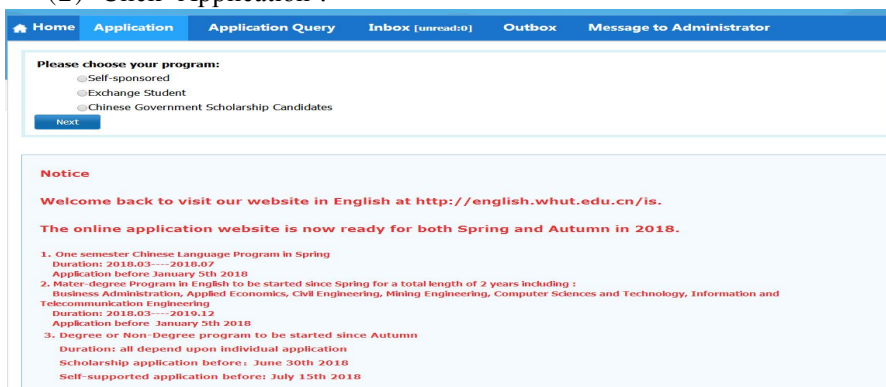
(2) Click "Application".

Home Application Application Query Inbox [unread:0] Outbox Message to Administrator

Please choose your program:
Self-sponsored
Exchange Student
Chinese Government Scholarship Candidates
Next

Notice

Welcome back to visit our website in English at http://english.whut.edu.cn/is.

The online application website is now ready for both Spring and Autumn in 2018.

1. One semester Chinese Language Program in Spring
Duration: 2018.03----2018.07
Application before January 5th 2018
2. Mater-degree Program in English to be started since Spring for a total length of 2 years including :
Business Administration, Applied Economics, Civil Engineering, Mining Engineering, Computer Sciences and Technology, Information and Telecommunication Engineering
Duration: 2018.03----2019.12
Application before January 5th 2018
3. Degree or Non-Degree program to be started since Autumn
Duration: all depend upon individual application
Scholarship application before: June 30th 2018
Self-supported application before: July 15th 2018